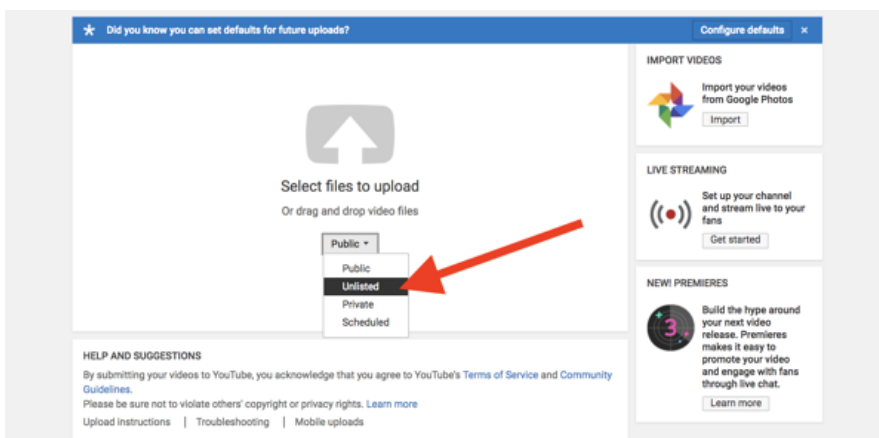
Did you know you can set defaults for future uploads?

Configure defaults

×

Select files to upload

Or drag and drop video files

Public ▾

Public

Unlisted

Private

Scheduled

IMPORT VIDEOS

Import your videos from Google Photos

Import

LIVE STREAMING

Set up your channel and stream live to your fans

Get started

NEW! PREMIERES

3

Build the hype around your next video release. Premieres makes it easy to promote your video and engage with fans through live chat.

Learn more

HELP AND SUGGESTIONS

By submitting your videos to YouTube, you acknowledge that you agree to YouTube's Terms of Service and Community Guidelines.

Please be sure not to violate others' copyright or privacy rights. Learn more

Upload instructions | Troubleshooting | Mobile uploads